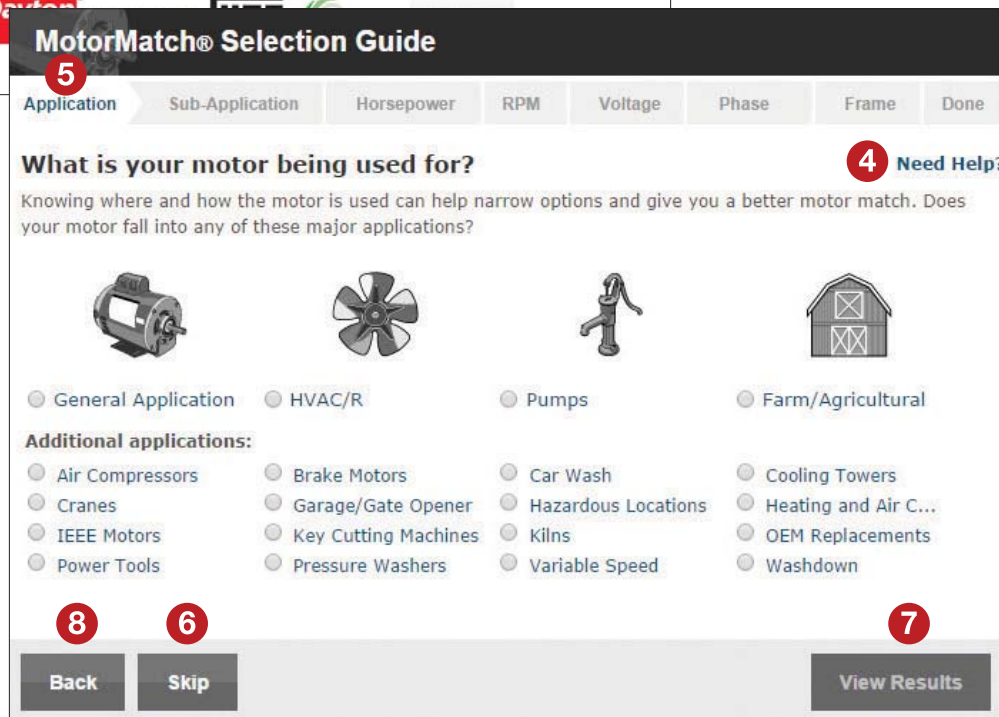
MotorMatch® Selection Guide

5

Application Sub-Application Horsepower RPM Voltage Phase Frame Done

What is your motor being used for?

4 Need Help?

Knowing where and how the motor is used can help narrow options and give you a better motor match. Does your motor fall into any of these major applications?

General Application
HVAC/R
Pumps
Farm/Agricultural

Additional applications:

Air Compressors
Brake Motors
Car Wash
Cooling Towers
Cranes
Garage/Gate Opener
Hazardous Locations
Heating and Air C...
IEEE Motors
Key Cutting Machines
Kilns
OEM Replacements
Power Tools
Pressure Washers
Variable Speed
Washdown

8 6 7

Back Skip View Results